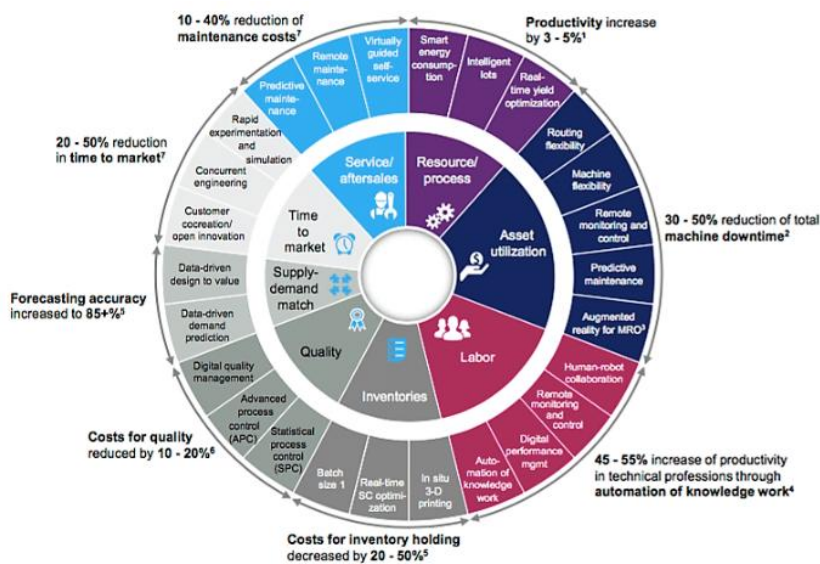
10 - 40% reduction of maintenance costs$^7$

Productivity increase by 3 - 5%$^1$

20 - 50% reduction in time to market$^7$

30 - 50% reduction of total machine downtime$^2$

Forecasting accuracy increased to 85+%$^5$

Costs for quality reduced by 10 - 20%$^6$

45 - 55% increase of productivity in technical professions through automation of knowledge work$^4$

Costs for inventory holding decreased by 20 - 50%$^5$

Service/ aftersales

Resource/ process

Asset utilization

Labor

Inventories

Quality

Supply-demand match

Time to market

Virtually guided self-service

Remote maintenance

Predictive maintenance

Smart energy consumption

Intelligent lots

Real-time yield optimization

Routing flexibility

Machine flexibility

Remote monitoring and control

Predictive maintenance

Augmented reality for MRO$^3$

Human-robot collaboration

Remote monitoring and control

Digital performance mgmt

Automation of knowledge work

In situ 3-D printing

Real-time SC optimization

Batch size 1

Statistical process control (SPC)

Advanced process control (APC)

Digital quality management

Data-driven demand prediction

Data-driven design to value

Customer cocreation/ open innovation

Concurrent engineering

Rapid experimentation and simulation